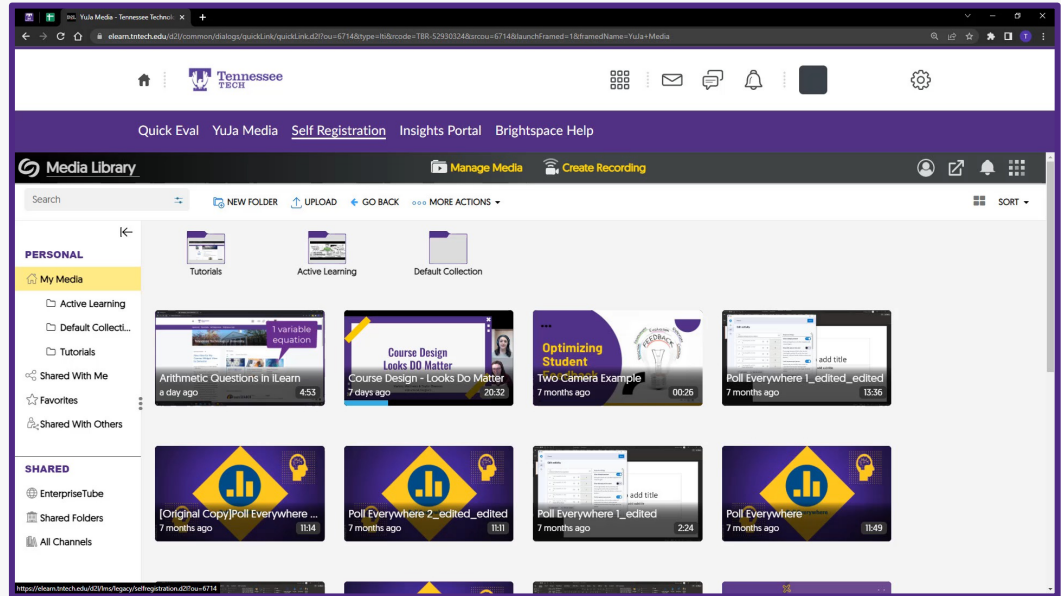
YuJa Media - Tennessee Technol ×
elearn.tntech.edu/d2l/common/dialogs/quickLink/quickLink.d2l?ou=6714&type=lti&rcode=TBR-52930324&srcou=6714&launchFramed=1&framedName=YuJa+Media

Tennessee TECH

T

Quick Eval YuJa Media Self Registration Insights Portal Brightspace Help

Media Library
Manage Media
Create Recording

Search
NEW FOLDER UPLOAD GO BACK MORE ACTIONS
SORT

PERSONAL
My Media
Active Learning
Default Collecti...
Tutorials
Shared With Me
Favorites
Shared With Others

SHARED
EnterpriseTube
Shared Folders
All Channels

Tutorials
Active Learning
Default Collection

1 variable equation
Arithmetic Questions in iLearn
a day ago
4:53

Course Design Looks DO Matter
Course Design - Looks DO Matter
7 days ago
20:32

Optimizing Student Feedback
FEEDBACK
Two Camera Example
7 months ago
00:26

add title
Poll Everywhere 1_edited_edited
7 months ago
13:36

[Original Copy]Poll Everywhere ...
7 months ago
11:14

Poll Everywhere 2_edited_edited
7 months ago
11:11

add title
Poll Everywhere 1_edited
7 months ago
2:24

Poll Everywhere
7 months ago
11:49

https://elearn.tntech.edu/d2l/lms/legacy/selfregistration.d2l?ou=6714